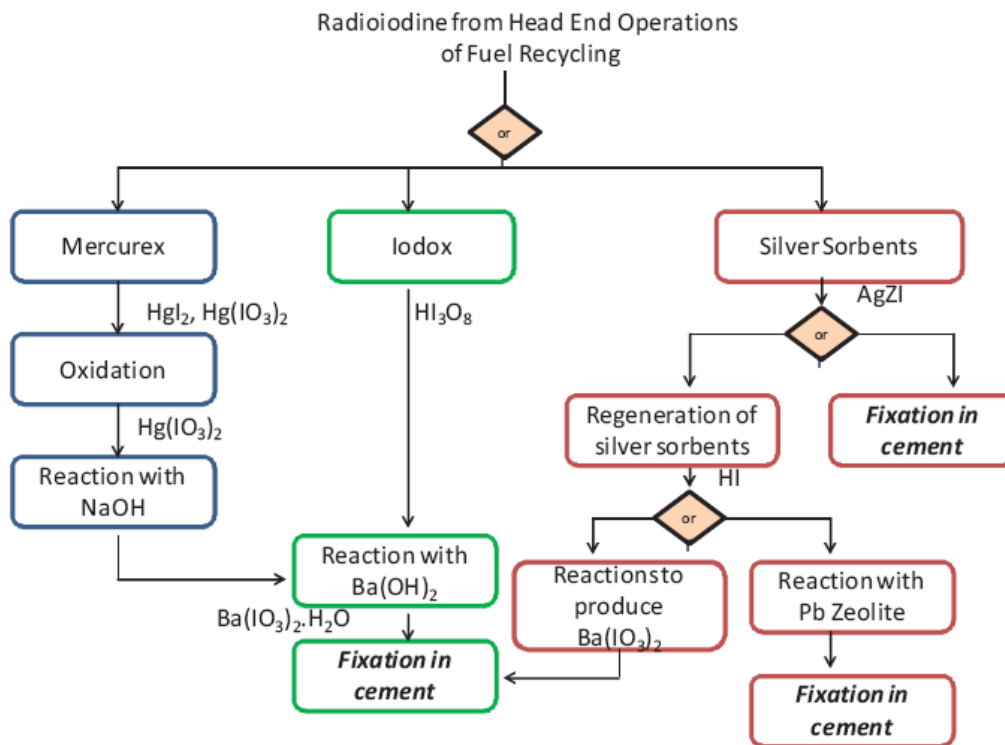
Radioiodine from Head End Operations of Fuel Recycling

or

Mercurex

Iodox

Silver Sorbents

$HgI_2$, $Hg(IO_3)_2$

$HI_3O_8$

AgZI

Oxidation

or

$Hg(IO_3)_2$

Regeneration of silver sorbents

***Fixation in cement***

Reaction with NaOH

HI

or

Reaction with $Ba(OH)_2$

Reactions to produce $Ba(IO_3)_2$

Reaction with Pb Zeolite

$Ba(IO_3)_2.H_2O$

***Fixation in cement***

***Fixation in cement***